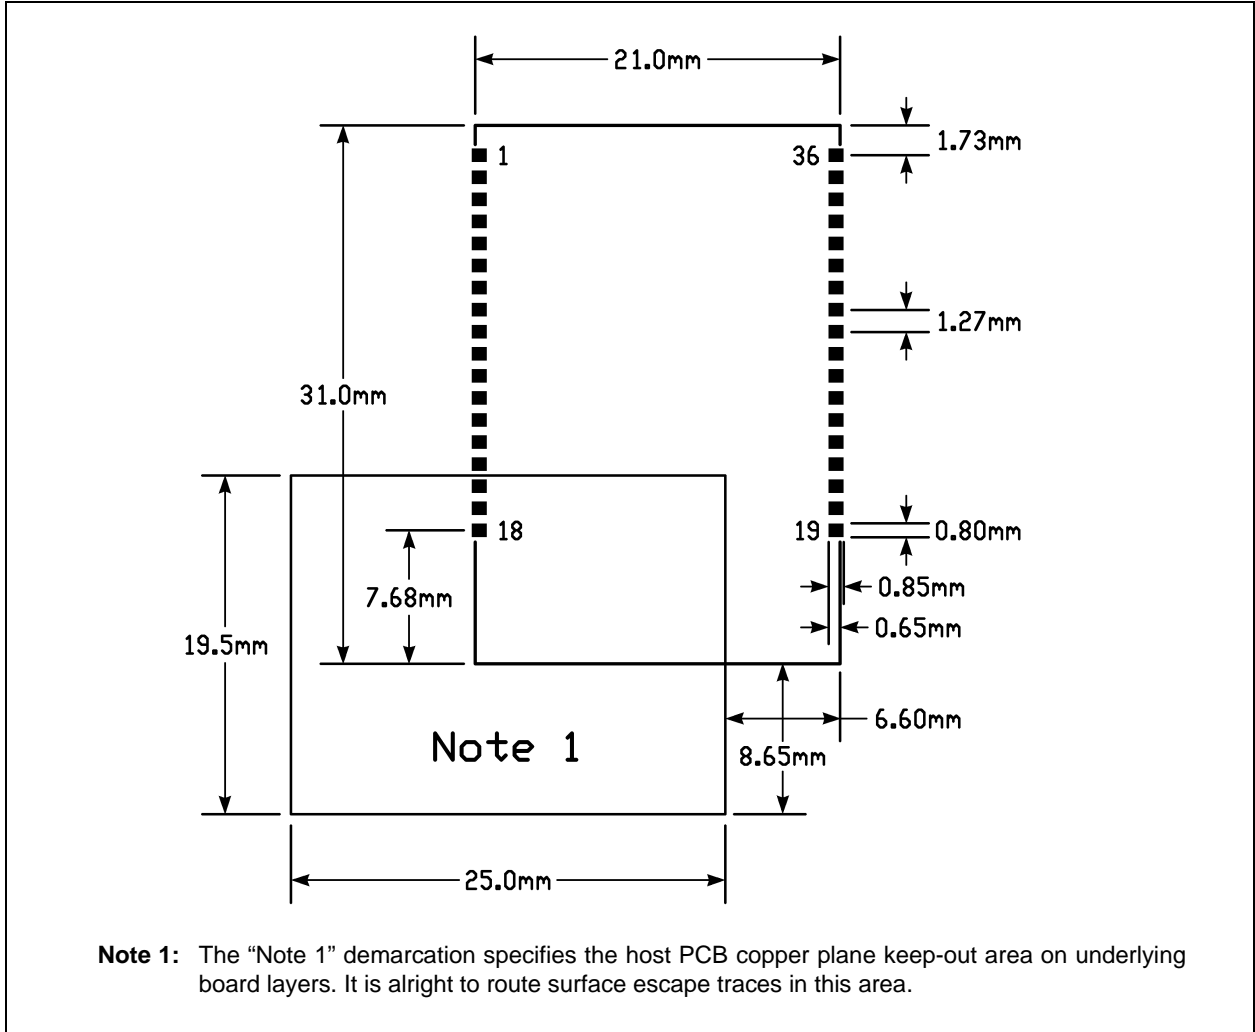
21.0mm

1.73mm

1

36

1.27mm

31.0mm

19.5mm

18

19

0.80mm

7.68mm

0.85mm

0.65mm

6.60mm

Note 1

8.65mm

25.0mm

**Note 1:** The “Note 1” demarcation specifies the host PCB copper plane keep-out area on underlying board layers. It is alright to route surface escape traces in this area.